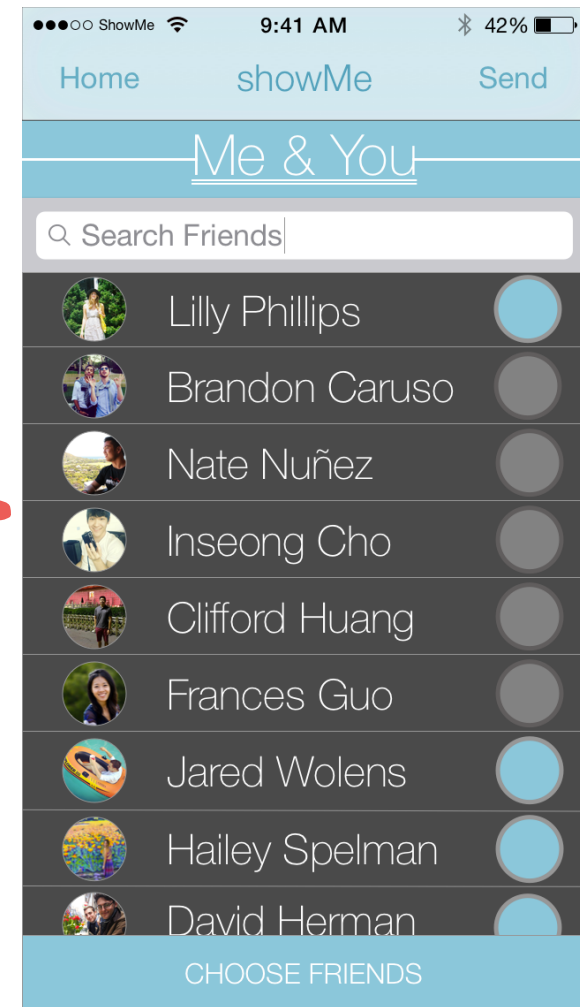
●●●○○ ShowMe 9:41 AM 42%

Home showMe Send

Me & You

Search Friends

Lilly Phillips

Brandon Caruso

Nate Nuñez

Inseong Cho

Clifford Huang

Frances Guo

Jared Wolens

Hailey Spelman

David Herman

CHOOSE FRIENDS